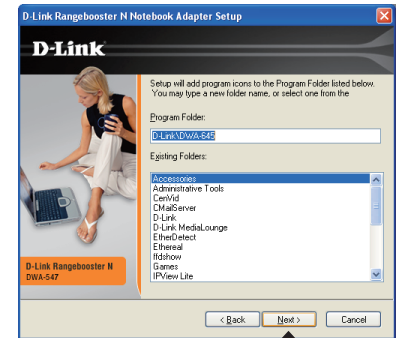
D-Link Rangebooster N Notebook Adapter Setup

D-Link

Setup will add program icons to the Program Folder listed below. You may type a new folder name, or select one from the

Program Folder:

D-Link\DWA-645

Existing Folders:

Accessories
Administrative Tools
CenVid
CMailServer
D-Link
D-Link MediaLounge
EtherDetect
Ethereal
ffdshow
Games
IPView Lite

D-Link Rangebooster N
DWA-547

< Back
Next >
Cancel